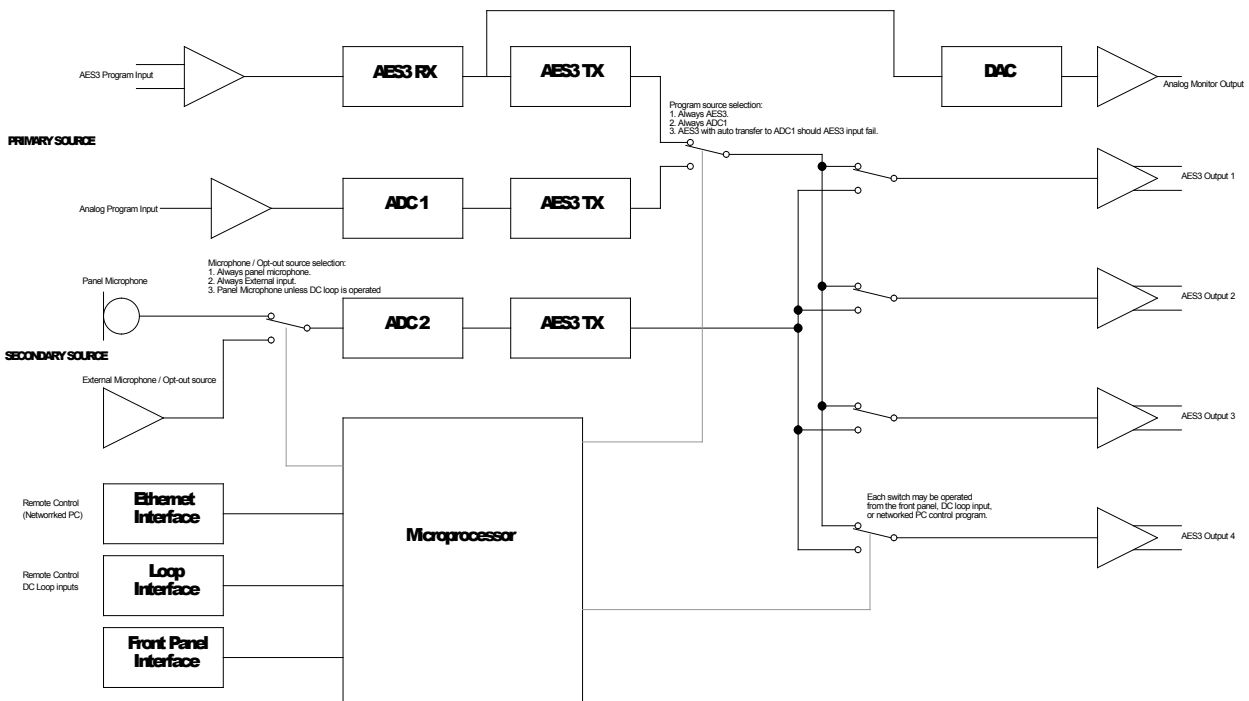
AES3 Program Input

AES3 RX

AES3 TX

DAC

Analog Monitor Output

Program source selection:
1. Always AES3.
2. Always ADC1
3. AES3 with auto transfer to ADC1 should AES3 input fail.

PRIMARY SOURCE

Analog Program Input

ADC 1

AES3 TX

AES3 Output 1

Microphone / Opt-out source selection:
1. Always panel microphone.
2. Always External input.
3. Panel Microphone unless DC loop is operated

Panel Microphone

ADC 2

AES3 TX

AES3 Output 2

SECONDARY SOURCE

External Microphone / Opt-out source

AES3 Output 3

Remote Control (Networked PC)

Ethernet Interface

Microprocessor

Each switch may be operated from the front panel, DC loop input, or networked PC control program.

AES3 Output 4

Remote Control DC Loop inputs

Loop Interface

Front Panel Interface